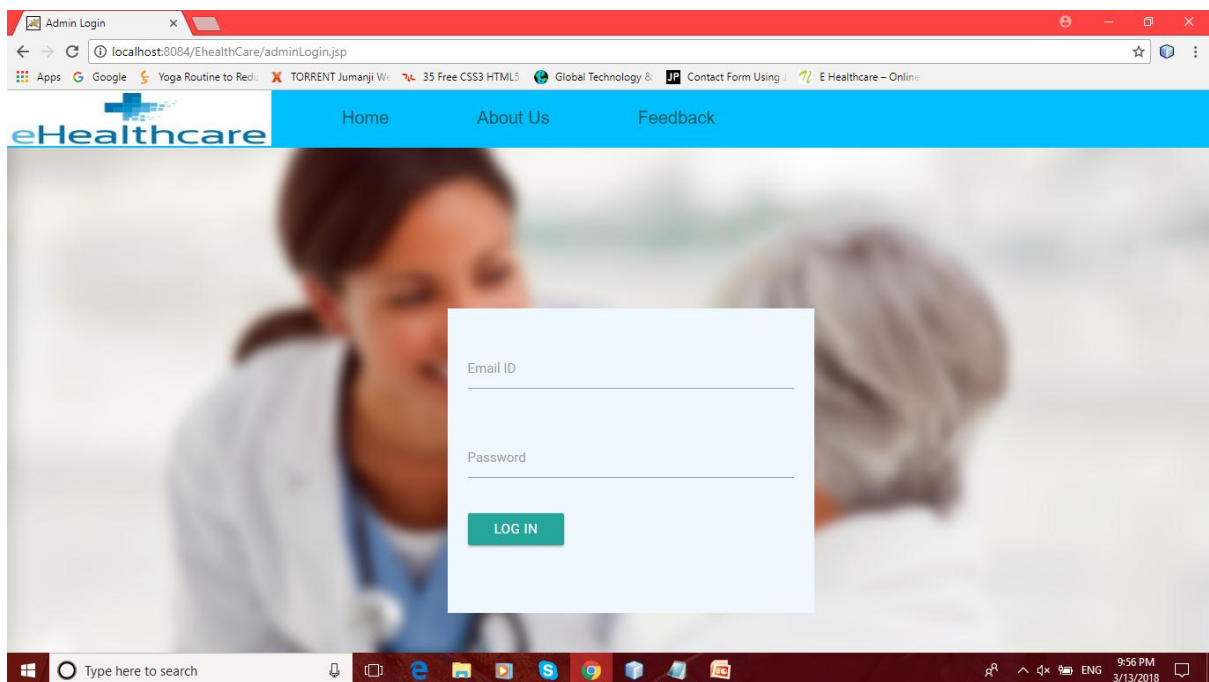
Admin Login

localhost:8084/EhealthCare/adminLogin.jsp

Apps Google Yoga Routine to Redu TORRENT Jumanji We 35 Free CSS3 HTML5 Global Technology & Contact Form Using E Healthcare – Online

eHealthcare

Home About Us Feedback

Email ID

Password

LOG IN

Type here to search

ENG 9:56 PM 3/13/2018